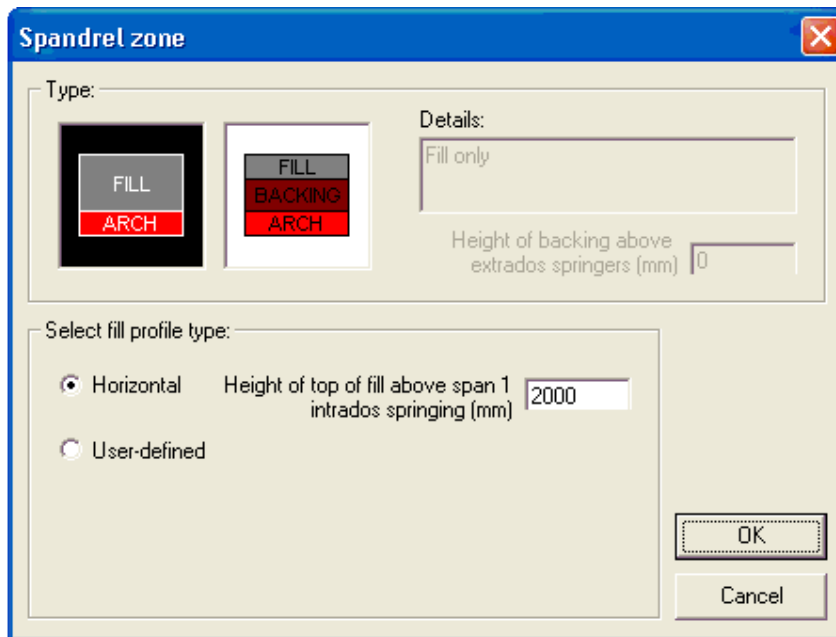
Spandrel zone

Type:

FILL
ARCH

FILL
BACKING
ARCH

Details:
Fill only

Height of backing above extrados springers (mm) 0

Select fill profile type:

Horizontal

Height of top of fill above span 1 intrados springing (mm) 2000

User-defined

OK

Cancel